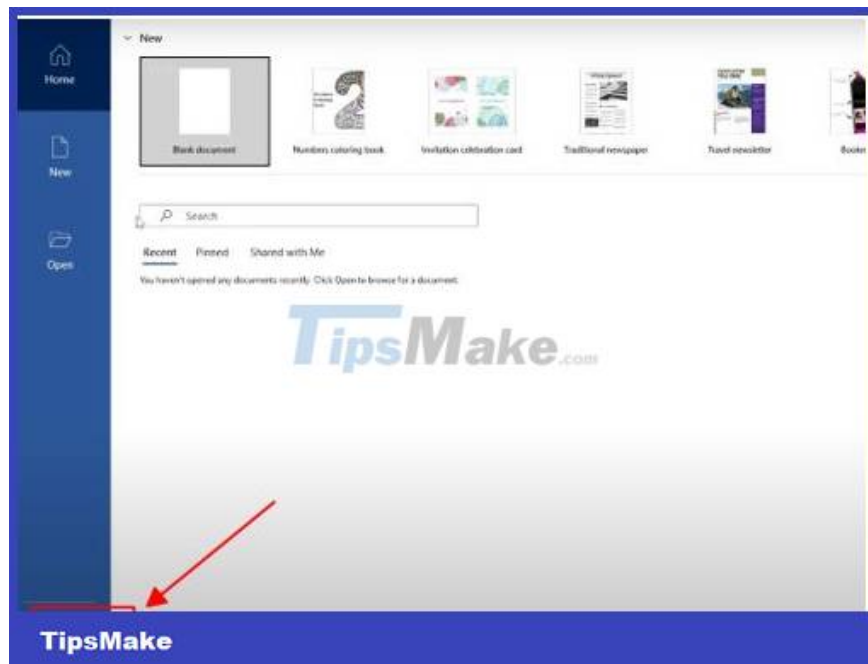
Home

New

Open

New

Blank document

Numbers coloring book

Invitation celebration card

Traditional newspaper

Travel newsletter

Booke

Search

Recent Pinned Shared with Me

You haven't opened any documents recently. Click Open to browse for a document.

TipsMake.com

TipsMake